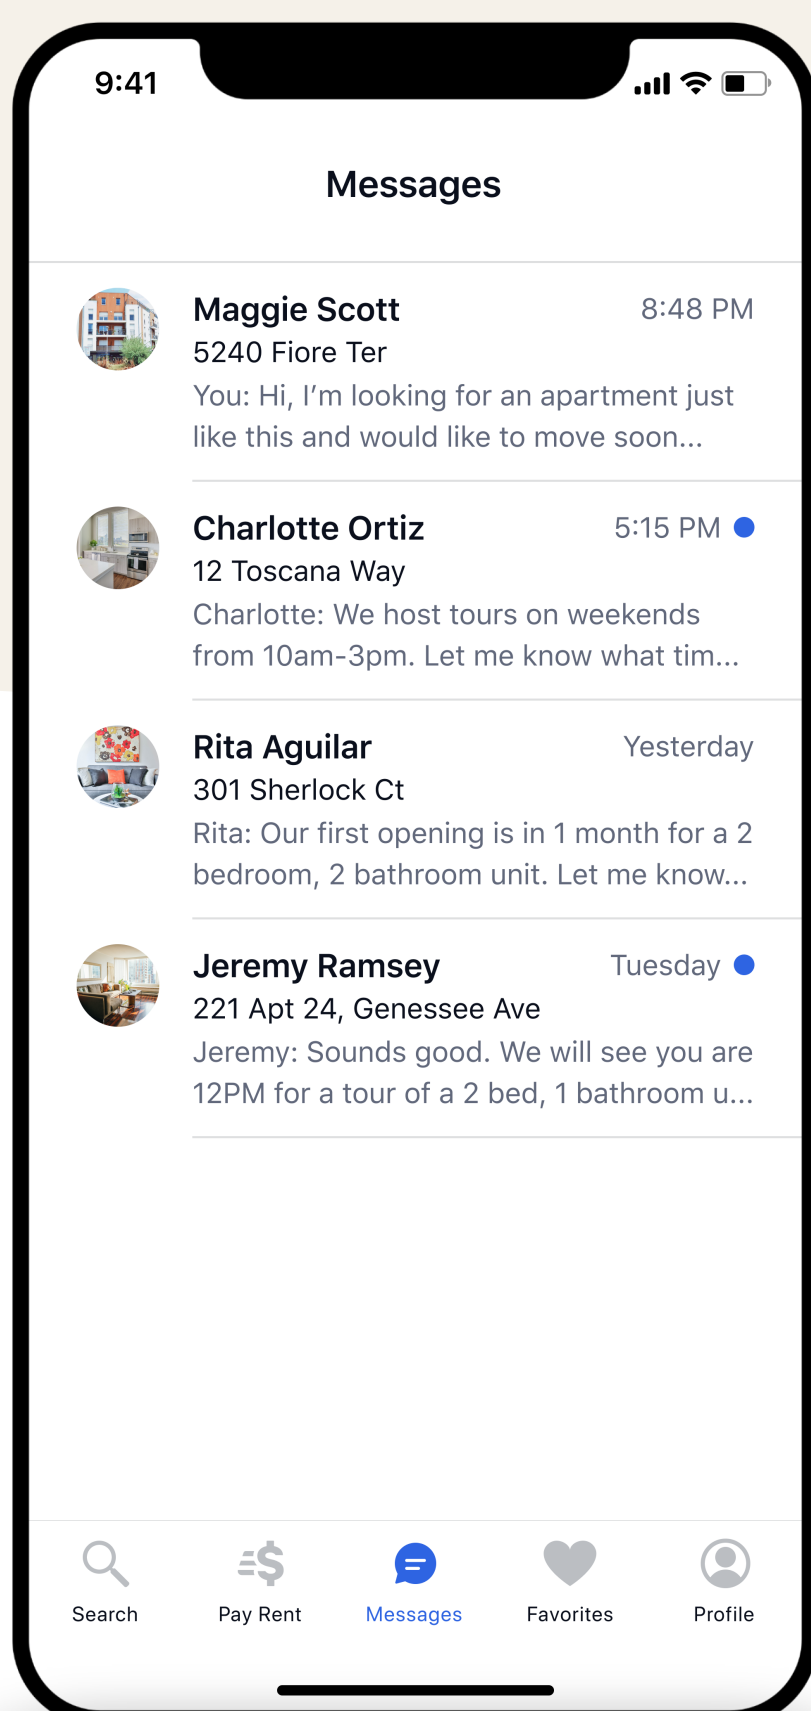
9:41

Messages

Maggie Scott 8:48 PM
5240 Fiore Ter
You: Hi, I'm looking for an apartment just like this and would like to move soon...

Charlotte Ortiz 5:15 PM
12 Toscana Way
Charlotte: We host tours on weekends from 10am-3pm. Let me know what tim...

Rita Aguilar Yesterday
301 Sherlock Ct
Rita: Our first opening is in 1 month for a 2 bedroom, 2 bathroom unit. Let me know...

Jeremy Ramsey Tuesday
221 Apt 24, Genessee Ave
Jeremy: Sounds good. We will see you are 12PM for a tour of a 2 bed, 1 bathroom u...

Search Pay Rent Messages Favorites Profile